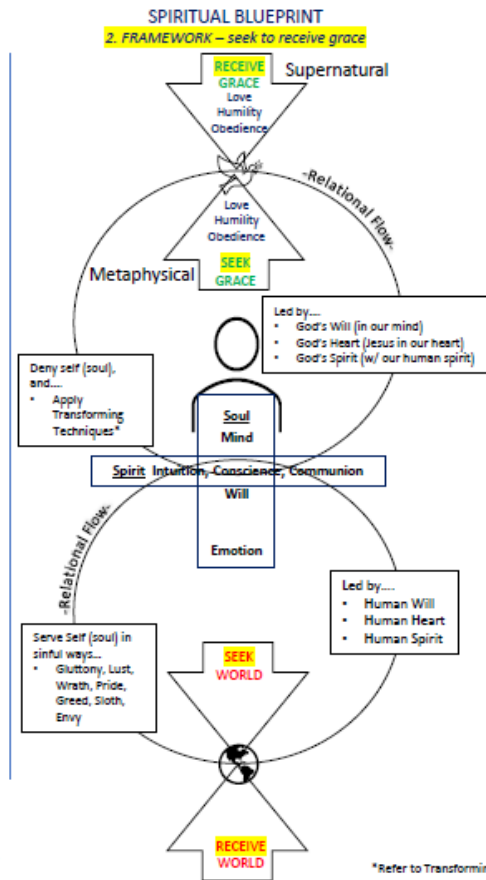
SPIRITUAL BLUEPRINT
2. FRAMEWORK – seek to receive grace

RECEIVE GRACE
Love
Humility
Obedience

Supernatural

-Relational Flow-

Love
Humility
Obedience

SEEK GRACE

Metaphysical

Led by....
- God's Will (in our mind)
- God's Heart (Jesus in our heart)
- God's Spirit (w/ our human spirit)

Deny self (soul), and....
- Apply Transforming Techniques*

Soul
Mind

Spirit Intuition, Conscience, Communion

Will

Emotion

-Relational Flow-

Led by....
- Human Will
- Human Heart
- Human Spirit

Serve Self (soul) in sinful ways...
- Gluttony, Lust, Wrath, Pride, Greed, Sloth, Envy

SEEK WORLD

RECEIVE WORLD

*Refer to Transformin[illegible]